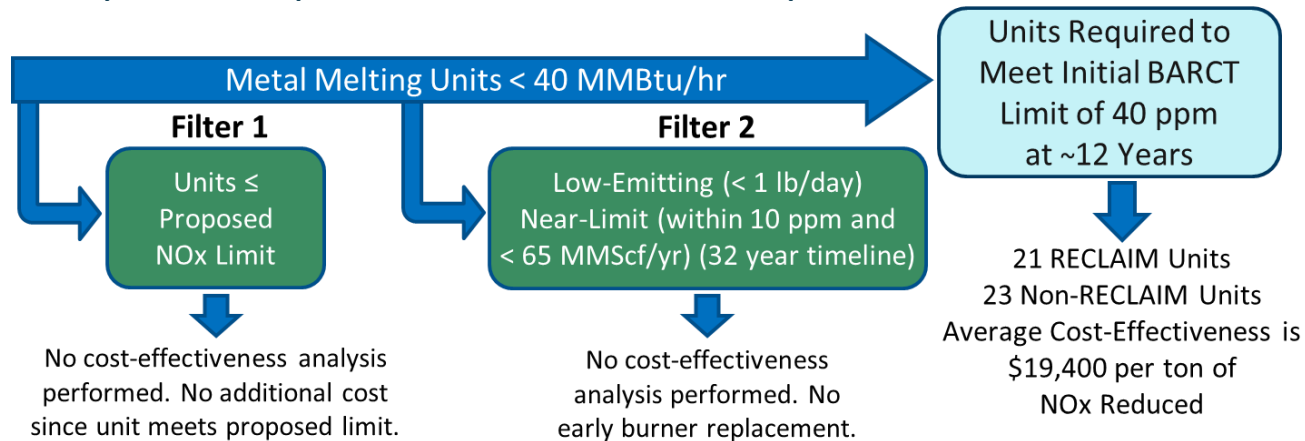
Metal Melting Units < 40 MMBtu/hr

Units Required to Meet Initial BARCT Limit of 40 ppm at ~12 Years

Filter 1

Units ≤ Proposed NOx Limit

Filter 2

Low-Emitting (< 1 lb/day) Near-Limit (within 10 ppm and < 65 MMScf/yr) (32 year timeline)

21 RECLAIM Units
23 Non-RECLAIM Units
Average Cost-Effectiveness is $19,400 per ton of NOx Reduced

No cost-effectiveness analysis performed. No additional cost since unit meets proposed limit.

No cost-effectiveness analysis performed. No early burner replacement.